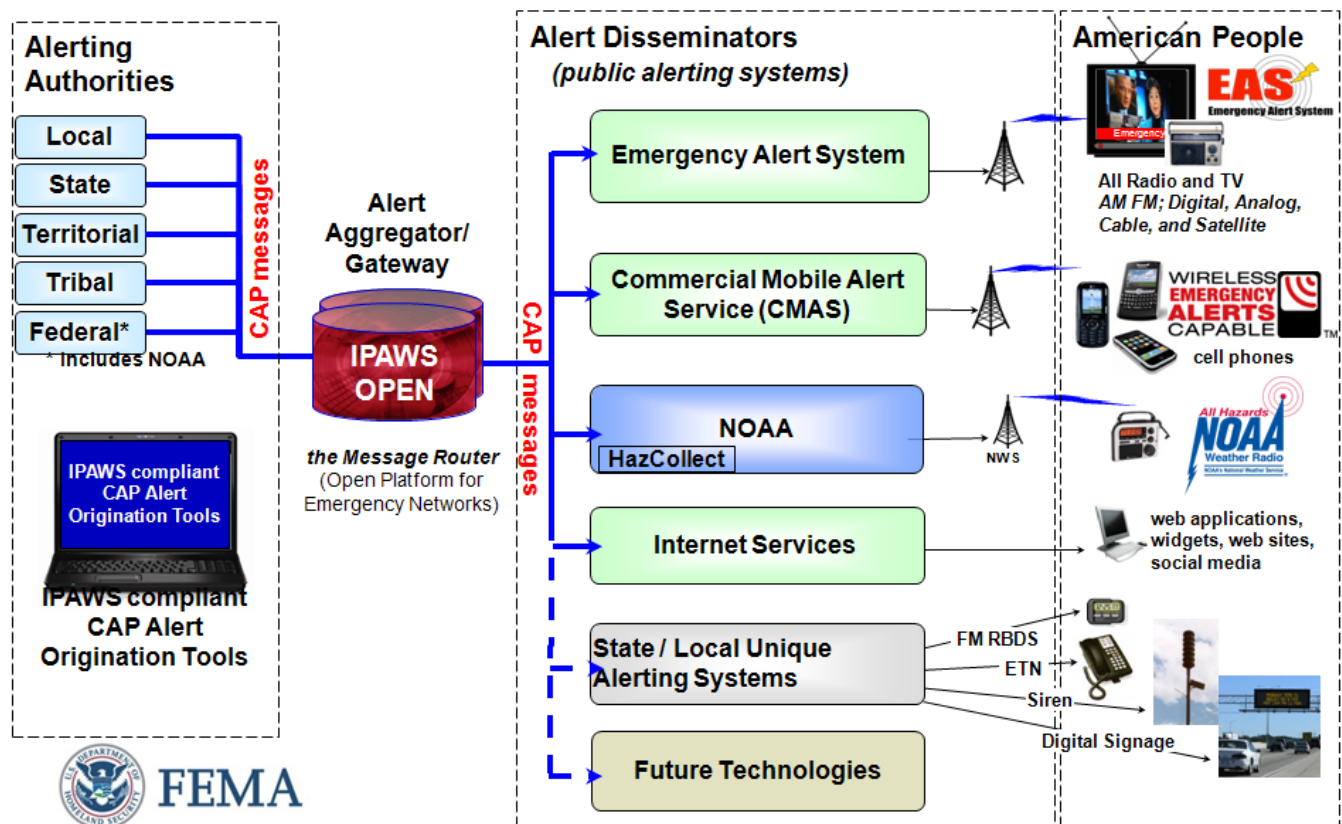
Alerting Authorities

Local
State
Territorial
Tribal
Federal*
* Includes NOAA

CAP messages

IPAWS compliant CAP Alert Origination Tools

IPAWS compliant CAP Alert Origination Tools

Alert Aggregator/ Gateway

IPAWS OPEN

the Message Router (Open Platform for Emergency Networks)

CAP messages

Alert Disseminators
(public alerting systems)

Emergency Alert System

Commercial Mobile Alert Service (CMAS)

NOAA
HazCollect

NWS

Internet Services

State / Local Unique Alerting Systems

FM RBDS
ETN
Siren
Digital Signage

Future Technologies

American People

Emergency

EAS
Emergency Alert System

All Radio and TV
AM FM; Digital, Analog, Cable, and Satellite

WIRELESS EMERGENCY ALERTS CAPABLE ™

cell phones

All Hazards
NOAA
Weather Radio
NOAA's National Weather Service

web applications, widgets, web sites, social media

U.S. DEPARTMENT OF HOMELAND SECURITY
FEMA